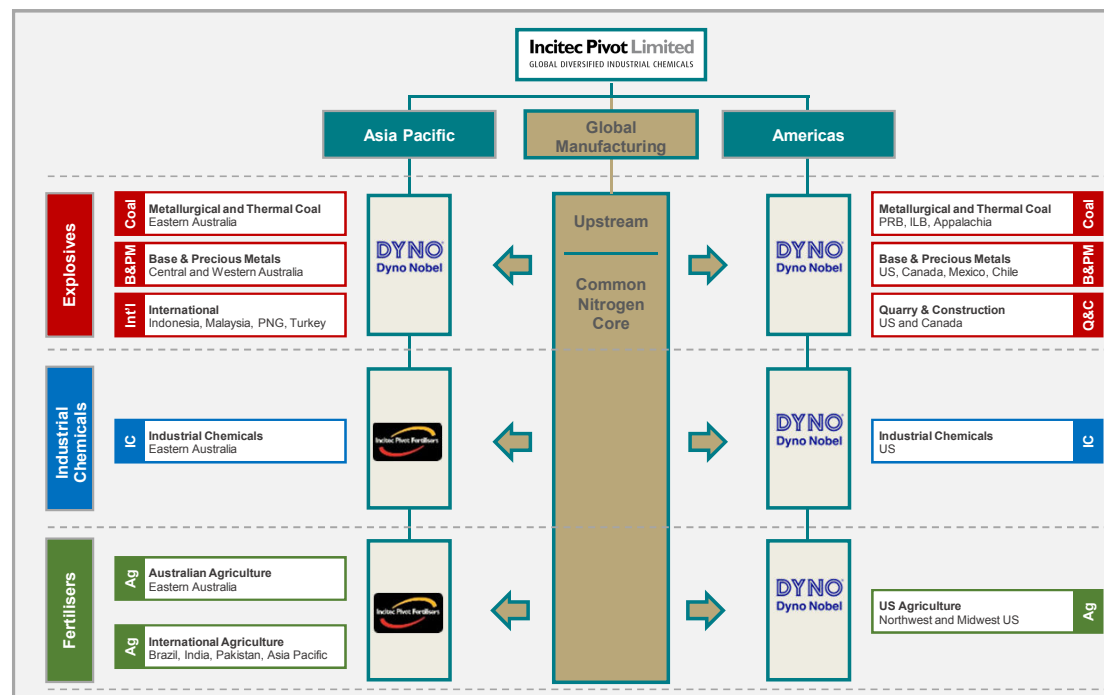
Incitec Pivot Limited
GLOBAL DIVERSIFIED INDUSTRIAL CHEMICALS

Asia Pacific

Global Manufacturing

Americas

Explosives

Coal
Metallurgical and Thermal Coal
Eastern Australia

B&PM
Base & Precious Metals
Central and Western Australia

Int'l
International
Indonesia, Malaysia, PNG, Turkey

DYNO
Dyno Nobel

Upstream

Common Nitrogen Core

DYNO
Dyno Nobel

Metallurgical and Thermal Coal
PRB, ILB, Appalachia
Coal

Base & Precious Metals
US, Canada, Mexico, Chile
B&PM

Quarry & Construction
US and Canada
Q&C

Industrial Chemicals

IC
Industrial Chemicals
Eastern Australia

Incitec Pivot Fertilisers

DYNO
Dyno Nobel

Industrial Chemicals
US
IC

Fertilisers

Ag
Australian Agriculture
Eastern Australia

Ag
International Agriculture
Brazil, India, Pakistan, Asia Pacific

Incitec Pivot Fertilisers

DYNO
Dyno Nobel

US Agriculture
Northwest and Midwest US
Ag